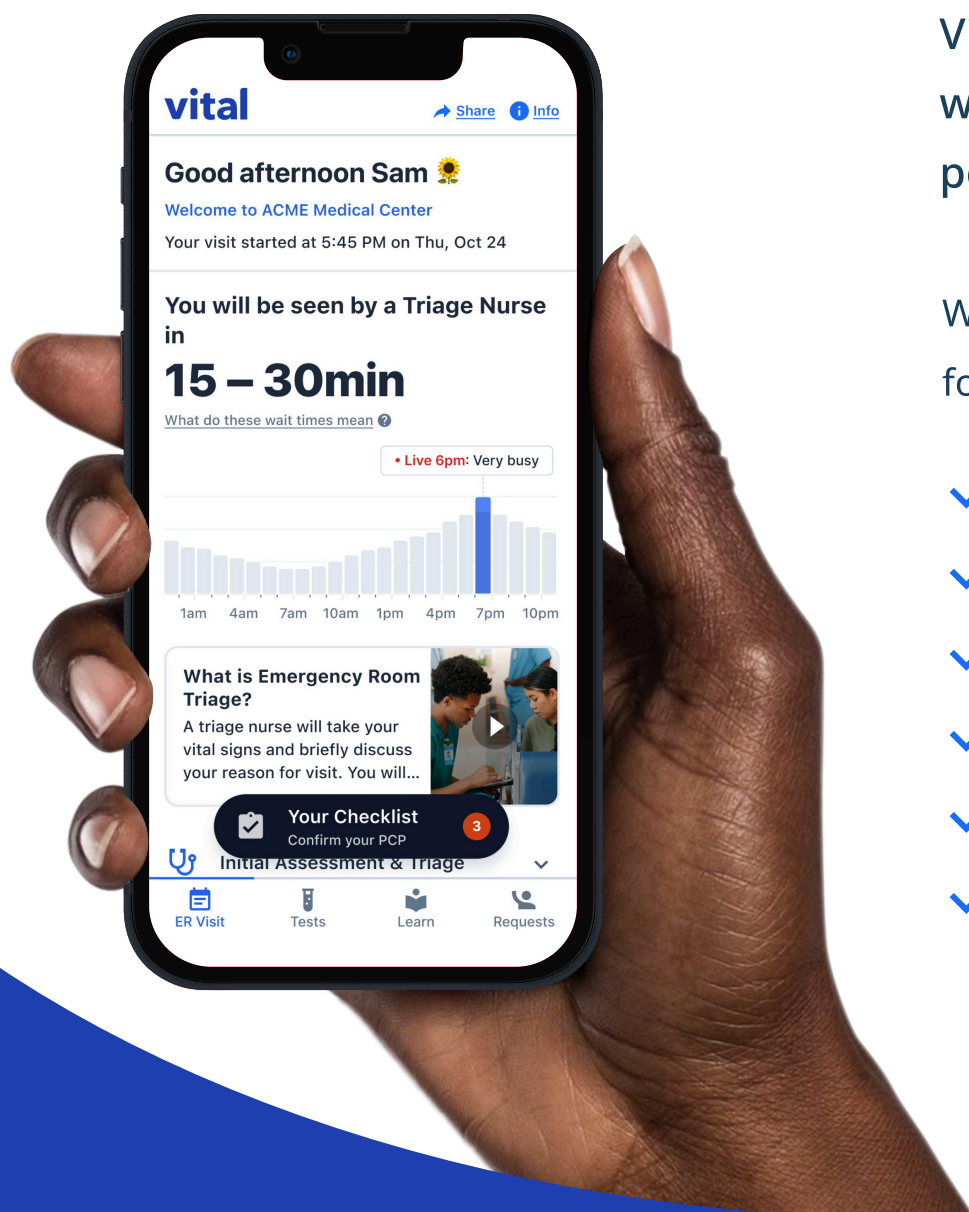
vital

Share Info

Good afternoon Sam 🌻

Welcome to ACME Medical Center

Your visit started at 5:45 PM on Thu, Oct 24

You will be seen by a Triage Nurse in

15 – 30min

What do these wait times mean

• Live 6pm: Very busy

1am 4am 7am 10am 1pm 4pm 7pm 10pm

What is Emergency Room Triage?

A triage nurse will take your vital signs and briefly discuss your reason for visit. You will...

Your Checklist

Confirm your PCP

3

Initial Assessment & Triage

ER Visit Tests Learn Requests

V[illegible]
w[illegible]
p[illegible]

W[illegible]
fo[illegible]